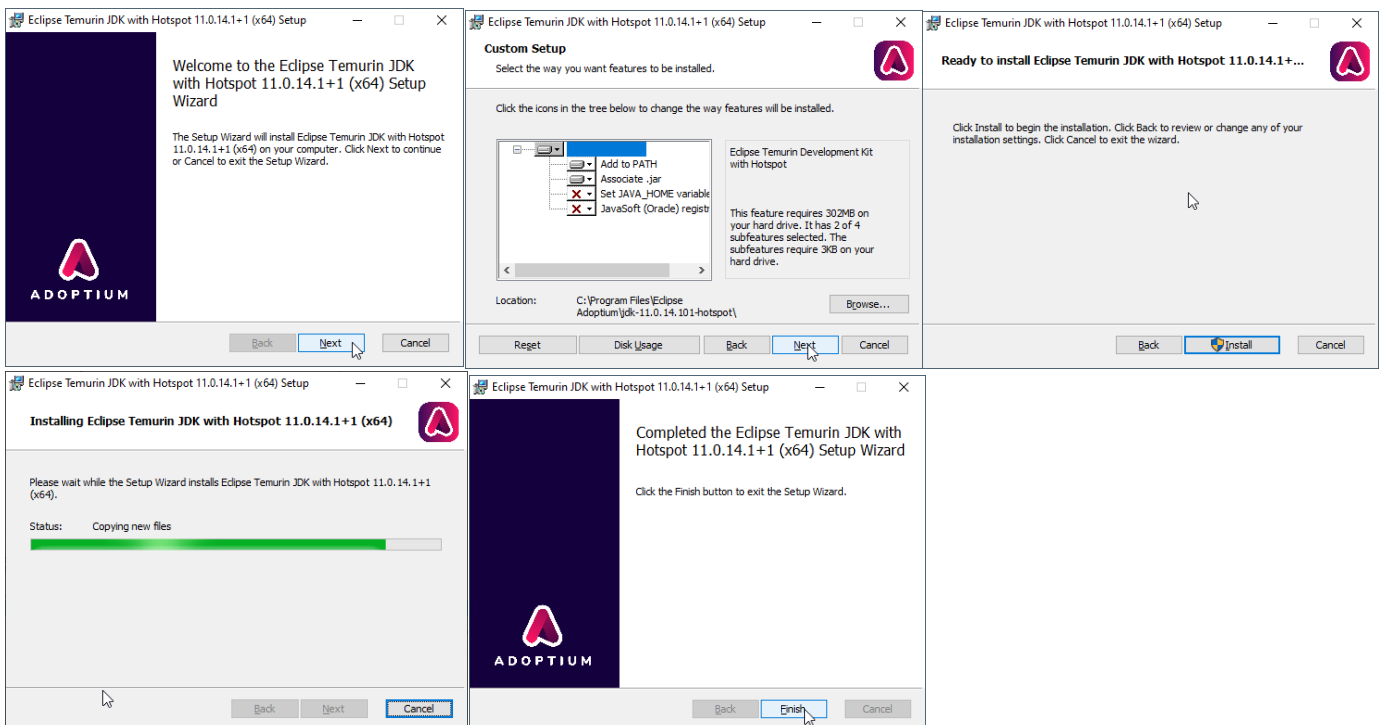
Eclipse Temurin JDK with Hotspot 11.0.14.1+1 (x64) Setup

Welcome to the Eclipse Temurin JDK with Hotspot 11.0.14.1+1 (x64) Setup Wizard

The Setup Wizard will install Eclipse Temurin JDK with Hotspot 11.0.14.1+1 (x64) on your computer. Click Next to continue or Cancel to exit the Setup Wizard.

ADOPTIUM

Back Next Cancel

Eclipse Temurin JDK with Hotspot 11.0.14.1+1 (x64) Setup

Custom Setup

Select the way you want features to be installed.

Click the icons in the tree below to change the way features will be installed.

Add to PATH
Associate .jar
Set JAVA_HOME variable
JavaSoft (Oracle) registr

Eclipse Temurin Development Kit with Hotspot

This feature requires 302MB on your hard drive. It has 2 of 4 subfeatures selected. The subfeatures require 3KB on your hard drive.

Location: C:\Program Files\Eclipse Adoptium\jdk-11.0.14.101-hotspot\

Browse...

Reset Disk Usage Back Next Cancel

Eclipse Temurin JDK with Hotspot 11.0.14.1+1 (x64) Setup

Ready to install Eclipse Temurin JDK with Hotspot 11.0.14.1+...

Click Install to begin the installation. Click Back to review or change any of your installation settings. Click Cancel to exit the wizard.

Back Install Cancel

Eclipse Temurin JDK with Hotspot 11.0.14.1+1 (x64) Setup

Installing Eclipse Temurin JDK with Hotspot 11.0.14.1+1 (x64)

Please wait while the Setup Wizard installs Eclipse Temurin JDK with Hotspot 11.0.14.1+1 (x64).

Status: Copying new files

Back Next Cancel

Eclipse Temurin JDK with Hotspot 11.0.14.1+1 (x64) Setup

Completed the Eclipse Temurin JDK with Hotspot 11.0.14.1+1 (x64) Setup Wizard

Click the Finish button to exit the Setup Wizard.

ADOPTIUM

Back Finish Cancel